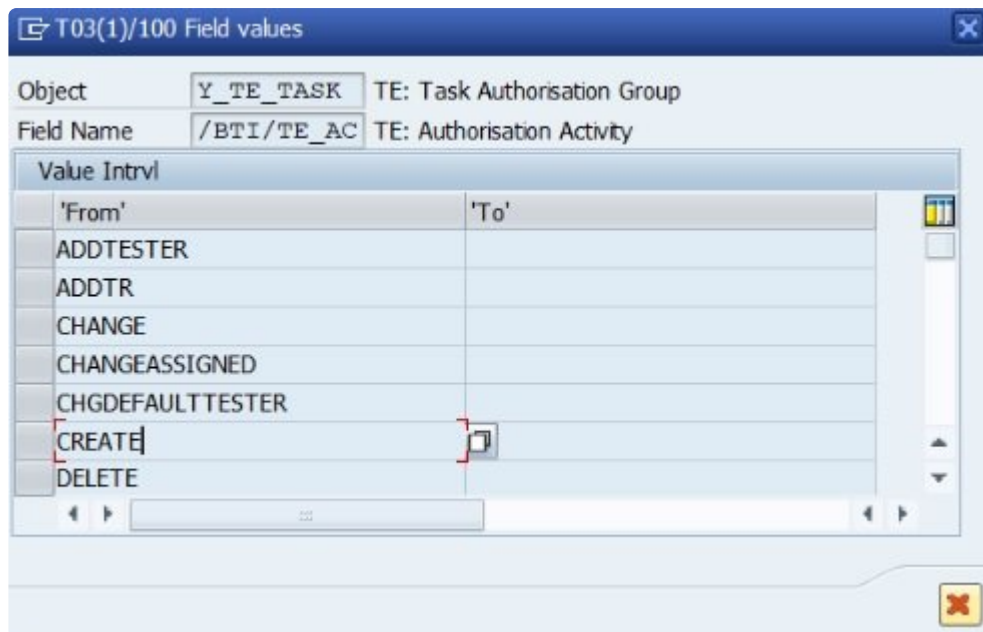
T03(1)/100 Field values

Object Y_TE_TASK TE: Task Authorisation Group
Field Name /BTI/TE_AC TE: Authorisation Activity

Value Intrvl

| 'From' | 'To' |
|---|---|
| ADDTESTER | |
| ADDTR | |
| CHANGE | |
| CHANGEASSIGNED | |
| CHGDEFAULTTESTER | |
| CREATE | |
| DELETE | |